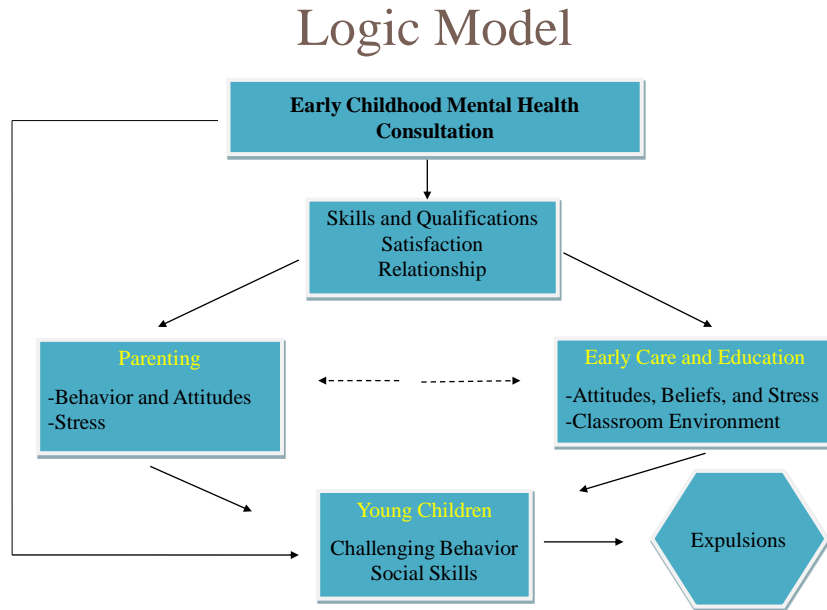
Logic Model

Early Childhood Mental Health Consultation

Skills and Qualifications
Satisfaction
Relationship

Parenting

-Behavior and Attitudes
-Stress

Early Care and Education

-Attitudes, Beliefs, and Stress
-Classroom Environment

Young Children

Challenging Behavior
Social Skills

Expulsions